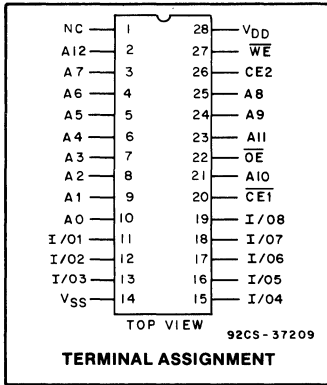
| | | | |
|---|---|---|---|
| NC | 1 | 28 | $V_{DD}$ |
| A12 | 2 | 27 | $\overline{WE}$ |
| A7 | 3 | 26 | CE2 |
| A6 | 4 | 25 | A8 |
| A5 | 5 | 24 | A9 |
| A4 | 6 | 23 | A11 |
| A3 | 7 | 22 | $\overline{OE}$ |
| A2 | 8 | 21 | A10 |
| A1 | 9 | 20 | $\overline{CE1}$ |
| A0 | 10 | 19 | I/08 |
| I/01 | 11 | 18 | I/07 |
| I/02 | 12 | 17 | I/06 |
| I/03 | 13 | 16 | I/05 |
| $V_{SS}$ | 14 | 15 | I/04 |

TOP VIEW

92CS-37209

TERMINAL ASSIGNMENT